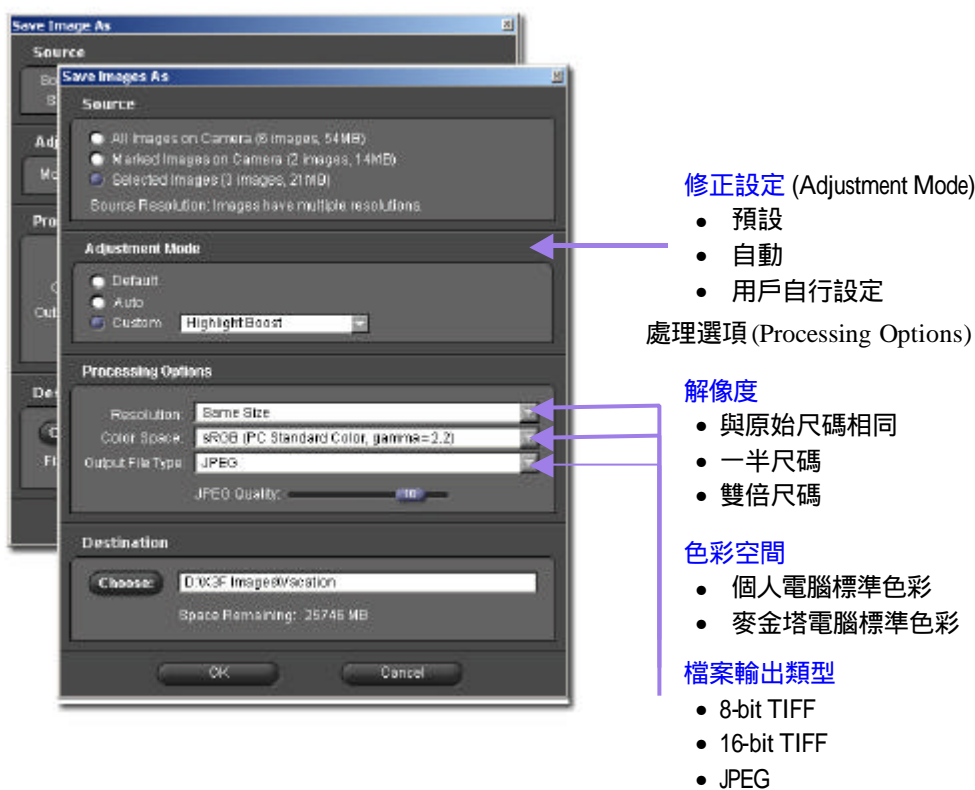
Save Image As

Source

Save Images As

Source

All Images on Camera (6 images, 54MB)
Marked Images on Camera (2 images, 14MB)
Selected Images (3 images, 21MB)

Source Resolution: Images have multiple resolutions.

Adjustment Mode

Default
Auto
Custom HighlightBoost

Processing Options

Resolution: Same Size
Color Space: sRGB (PC Standard Color, gamma=2.2)
Output File Type: JPEG
JPEG Quality: 10

Destination

Choose: D:\X3F Images\Vacation
Space Remaining: 25746 MB

OK Cancel

修正設定 (Adjustment Mode)
• 預設
• 自動
• 用戶自行設定

處理選項 (Processing Options)

解像度
• 與原始尺碼相同
• 一半尺碼
• 雙倍尺碼

色彩空間
• 個人電腦標準色彩
• 麥金塔電腦標準色彩

檔案輸出類型
• 8-bit TIFF
• 16-bit TIFF
• JPEG